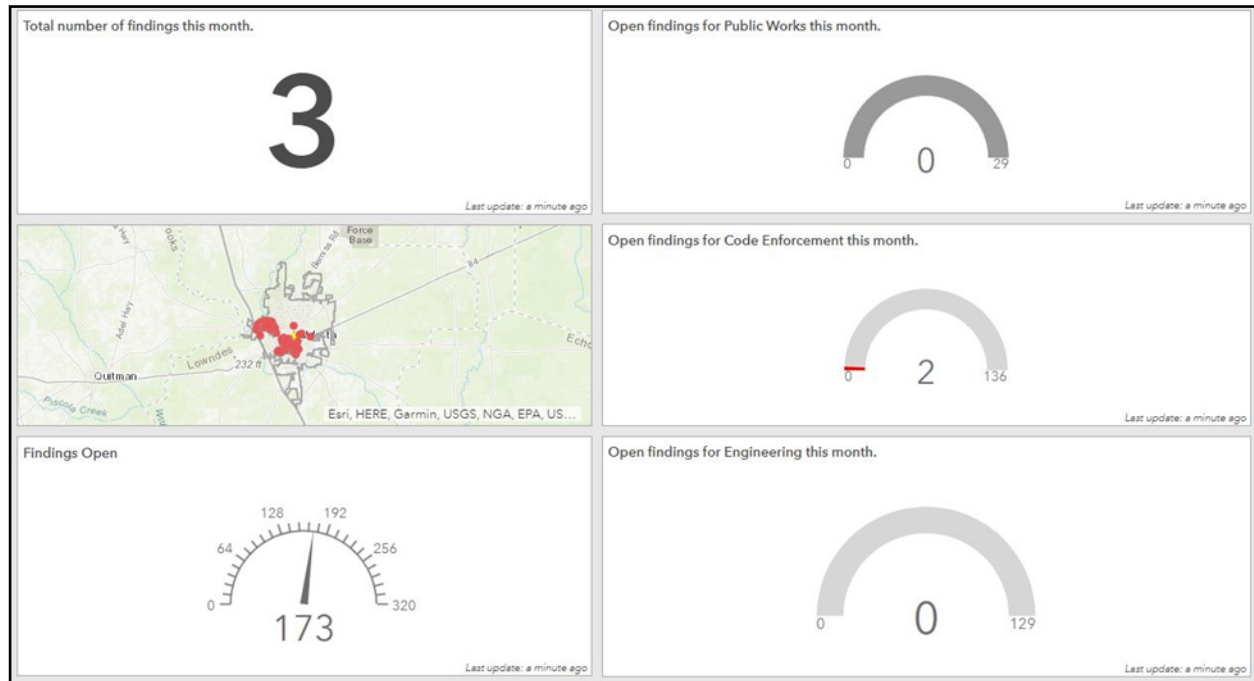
Total number of findings this month.

3

Last update: a minute ago

Open findings for Public Works this month.

0

0

29

Last update: a minute ago

Force Base

Adel Hwy

Lowndes

232 ft

Quitman

Piscola Creek

Echo

84

Esri, HERE, Garmin, USGS, NGA, EPA, US...

Open findings for Code Enforcement this month.

0

2

136

Last update: a minute ago

Findings Open

0

64

128

192

256

320

173

Last update: a minute ago

Open findings for Engineering this month.

0

0

129

Last update: a minute ago